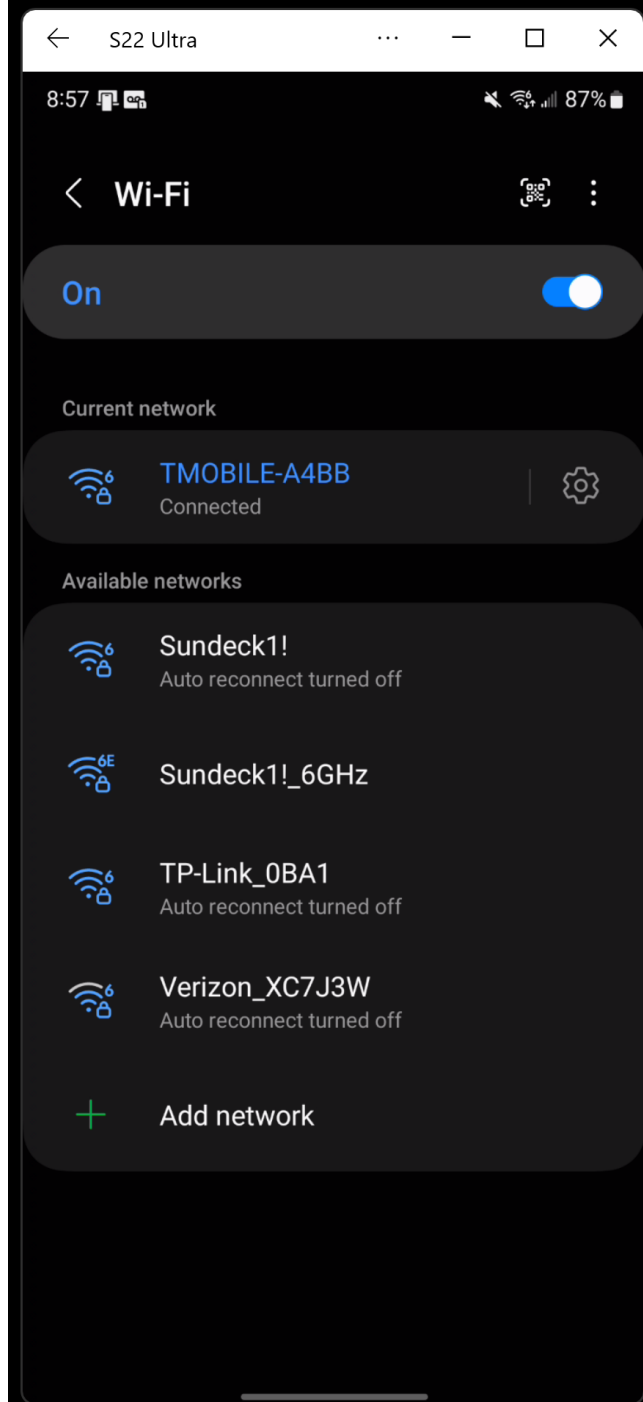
S22 Ultra

8:57

87%

Wi-Fi

On

Current network

TMOBILE-A4BB
Connected

Available networks

Sundeck1!
Auto reconnect turned off

Sundeck1!_6GHz

TP-Link_0BA1
Auto reconnect turned off

Verizon_XC7J3W
Auto reconnect turned off

Add network